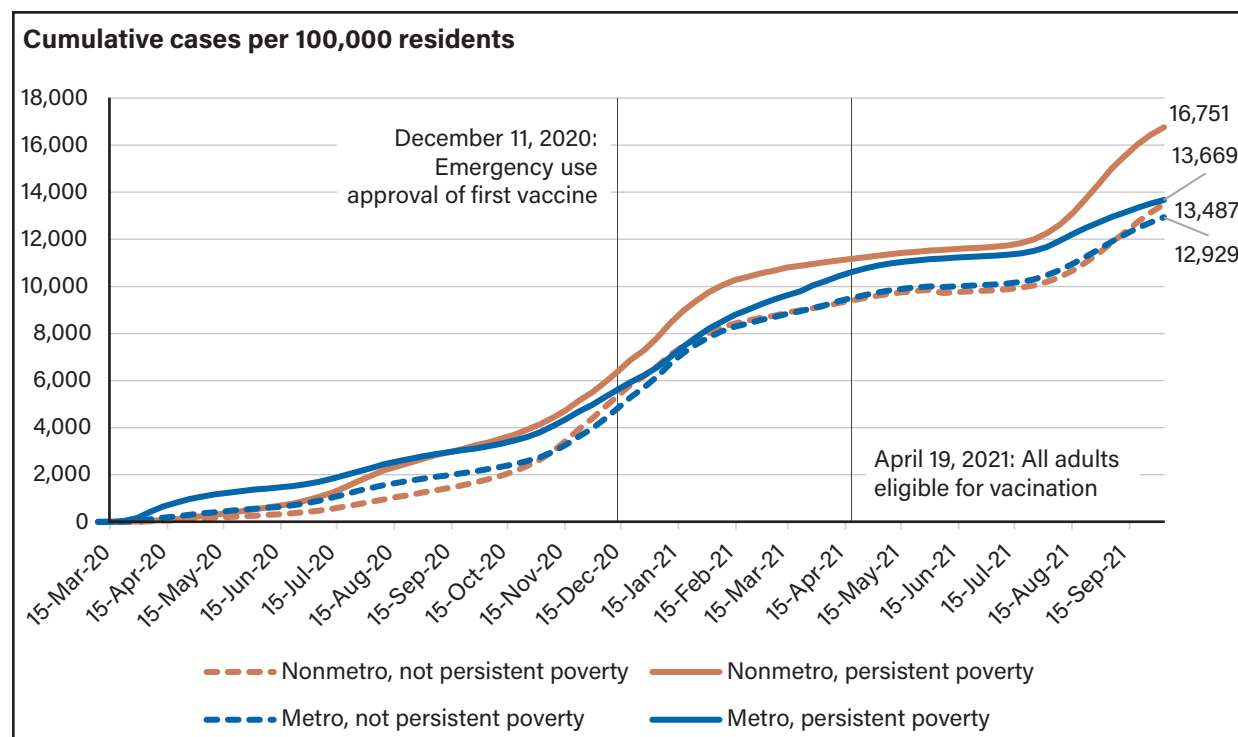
Cumulative cases per 100,000 residents

18,000
16,000
14,000
12,000
10,000
8,000
6,000
4,000
2,000
0

December 11, 2020: Emergency use approval of first vaccine

April 19, 2021: All adults eligible for vacination

16,751
13,669
13,487
12,929

15-Mar-20
15-Apr-20
15-May-20
15-Jun-20
15-Jul-20
15-Aug-20
15-Sep-20
15-Oct-20
15-Nov-20
15-Dec-20
15-Jan-21
15-Feb-21
15-Mar-21
15-Apr-21
15-May-21
15-Jun-21
15-Jul-21
15-Aug-21
15-Sep-21

Nonmetro, not persistent poverty
Nonmetro, persistent poverty
Metro, not persistent poverty
Metro, persistent poverty